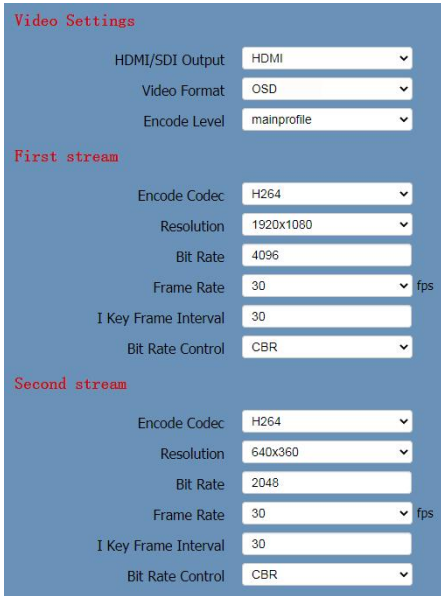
Video Settings

HDMI/SDI Output HDMI
Video Format OSD
Encode Level mainprofile

First stream

Encode Codec H264
Resolution 1920x1080
Bit Rate 4096
Frame Rate 30 fps
I Key Frame Interval 30
Bit Rate Control CBR

Second stream

Encode Codec H264
Resolution 640x360
Bit Rate 2048
Frame Rate 30 fps
I Key Frame Interval 30
Bit Rate Control CBR